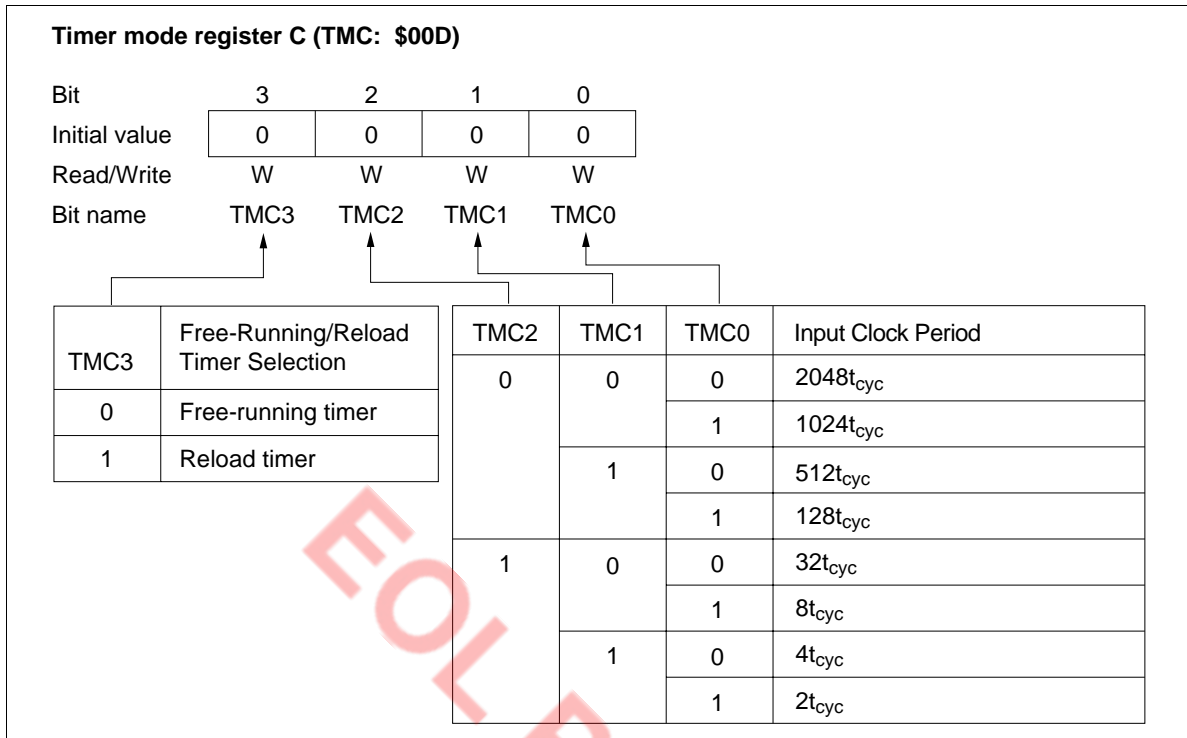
Timer mode register C (TMC: $00D)

| Bit | 3 | 2 | 1 | 0 |
|---|---|---|---|---|
| Initial value | 0 | 0 | 0 | 0 |
| Read/Write | W | W | W | W |
| Bit name | TMC3 | TMC2 | TMC1 | TMC0 |

| TMC3 | Free-Running/Reload Timer Selection |
|---|---|
| 0 | Free-running timer |
| 1 | Reload timer |

| TMC2 | TMC1 | TMC0 | Input Clock Period |
|---|---|---|---|
| 0 | 0 | 0 | $2048t_{cyc}$ |
| | | 1 | $1024t_{cyc}$ |
| | 1 | 0 | $512t_{cyc}$ |
| | | 1 | $128t_{cyc}$ |
| 1 | 0 | 0 | $32t_{cyc}$ |
| | | 1 | $8t_{cyc}$ |
| | 1 | 0 | $4t_{cyc}$ |
| | | 1 | $2t_{cyc}$ |

EOL